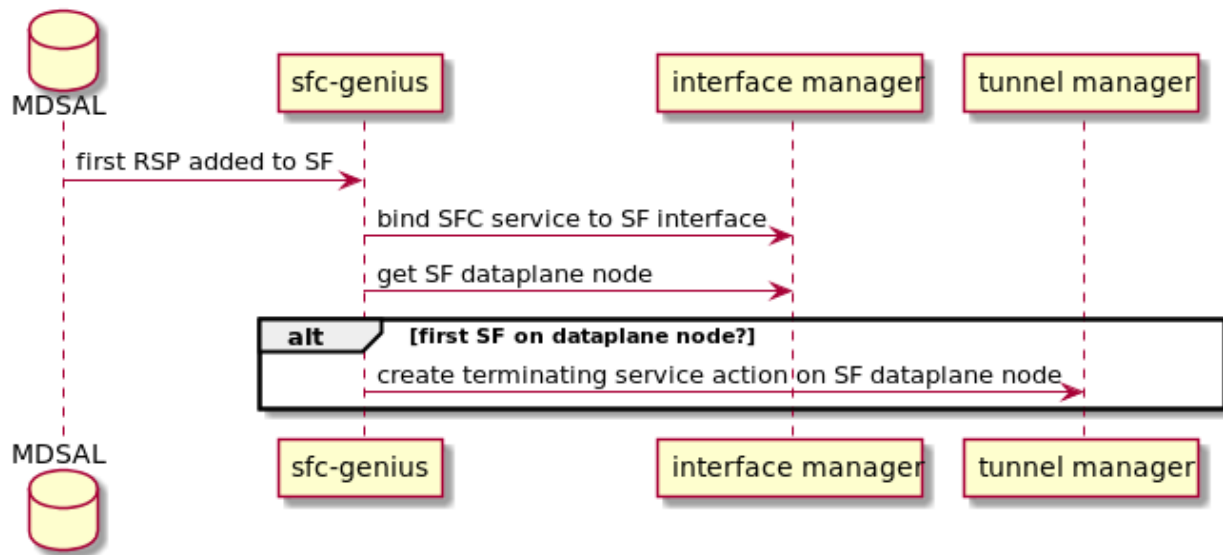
MDSAL

sfc-genius

interface manager

tunnel manager

first RSP added to SF

bind SFC service to SF interface

get SF dataplane node

alt

[first SF on dataplane node?]

create terminating service action on SF dataplane node

MDSAL

sfc-genius

interface manager

tunnel manager